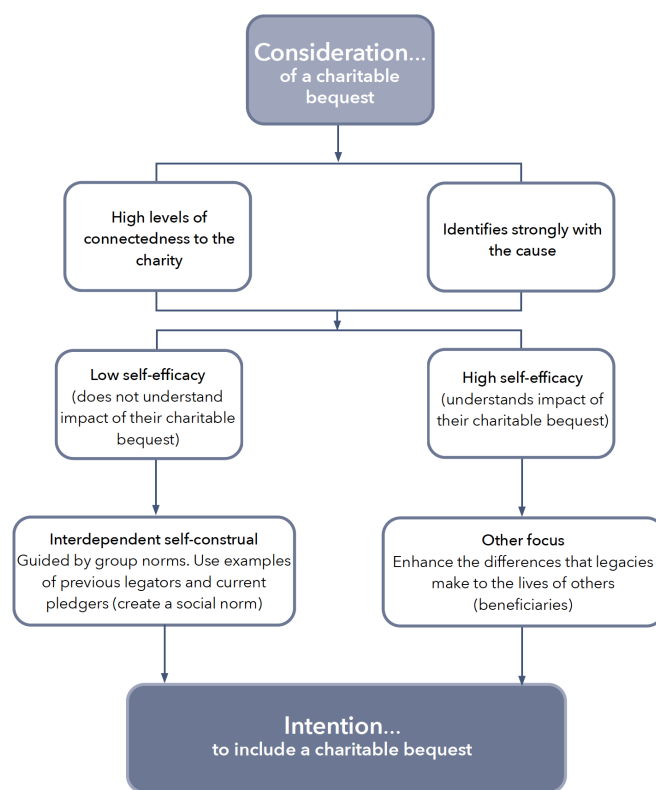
Consideration...
of a charitable bequest

High levels of connectedness to the charity

Identifies strongly with the cause

Low self-efficacy
(does not understand impact of their charitable bequest)

High self-efficacy
(understands impact of their charitable bequest)

Interdependent self-construal
Guided by group norms. Use examples of previous legators and current pledgers (create a social norm)

Other focus
Enhance the differences that legacies make to the lives of others (beneficiaries)

Intention...
to include a charitable bequest